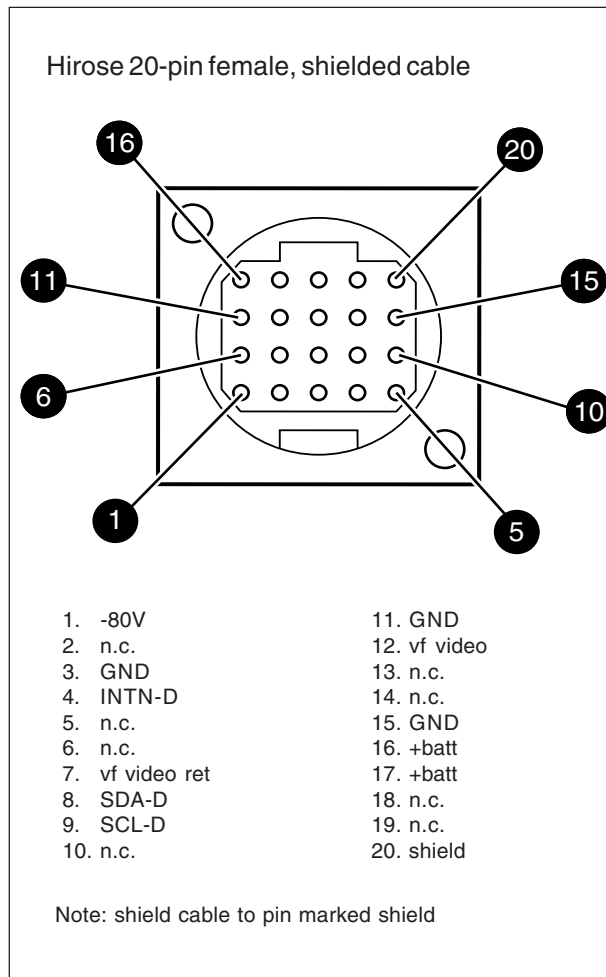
Hirose 20-pin female, shielded cable

16
20
11
15
6
10
1
5

1. -80V
2. n.c.
3. GND
4. INTN-D
5. n.c.
6. n.c.
7. vf video ret
8. SDA-D
9. SCL-D
10. n.c.

11. GND
12. vf video
13. n.c.
14. n.c.
15. GND
16. +batt
17. +batt
18. n.c.
19. n.c.
20. shield

Note: shield cable to pin marked shield